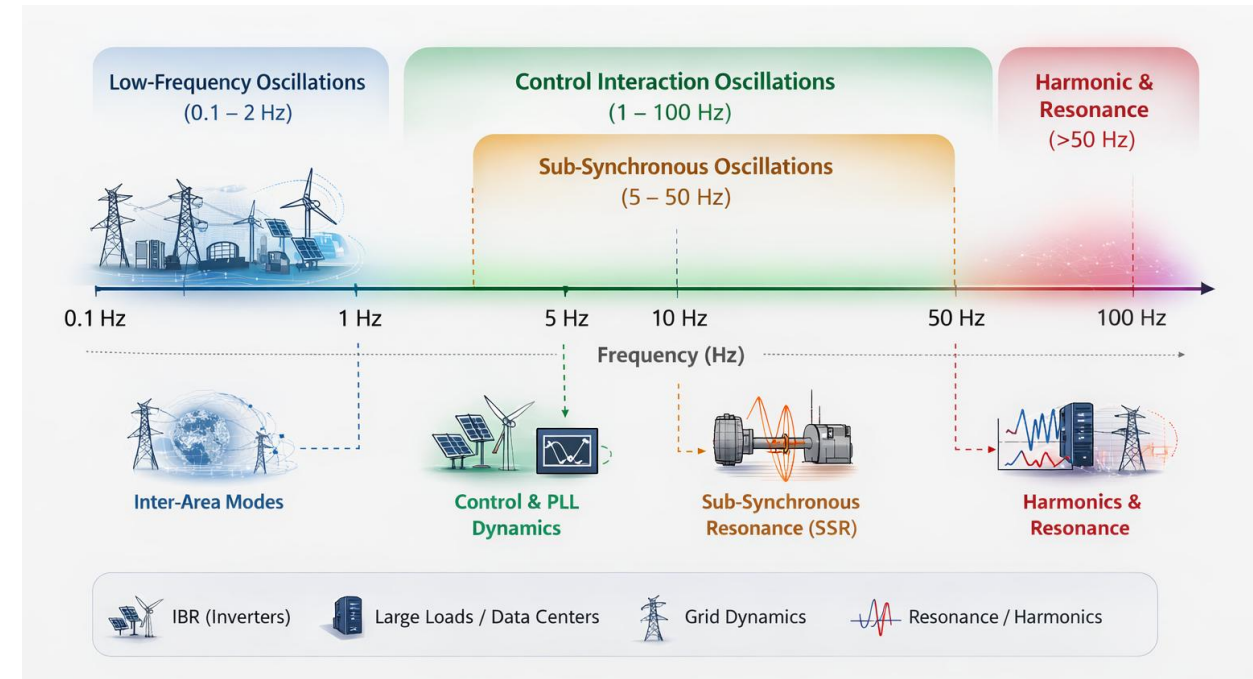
Low-Frequency Oscillations
(0.1 – 2 Hz)

Control Interaction Oscillations
(1 – 100 Hz)

Harmonic & Resonance
(>50 Hz)

Sub-Synchronous Oscillations
(5 – 50 Hz)

0.1 Hz
1 Hz
5 Hz
10 Hz
50 Hz
100 Hz

Frequency (Hz)

Inter-Area Modes

Control & PLL Dynamics

Sub-Synchronous Resonance (SSR)

Harmonics & Resonance

IBR (Inverters)
Large Loads / Data Centers
Grid Dynamics
Resonance / Harmonics